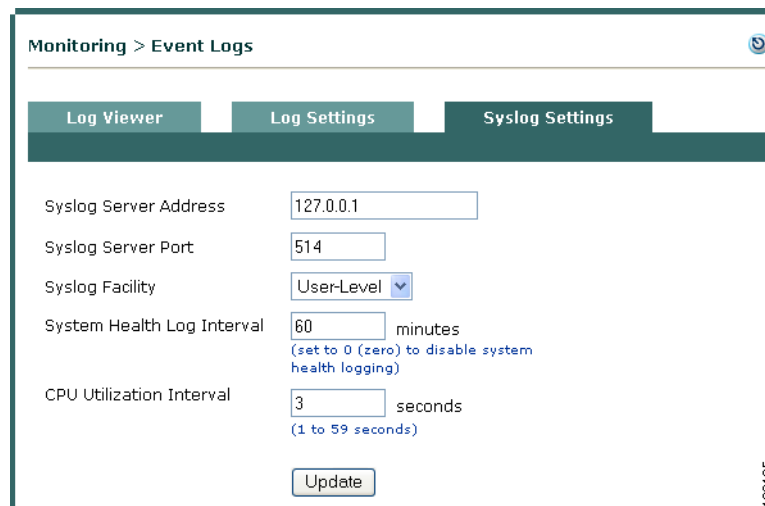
Monitoring > Event Logs

Log Viewer

Log Settings

Syslog Settings

Syslog Server Address 127.0.0.1

Syslog Server Port 514

Syslog Facility User-Level

System Health Log Interval 60 minutes
(set to 0 (zero) to disable system health logging)

CPU Utilization Interval 3 seconds
(1 to 59 seconds)

Update

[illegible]